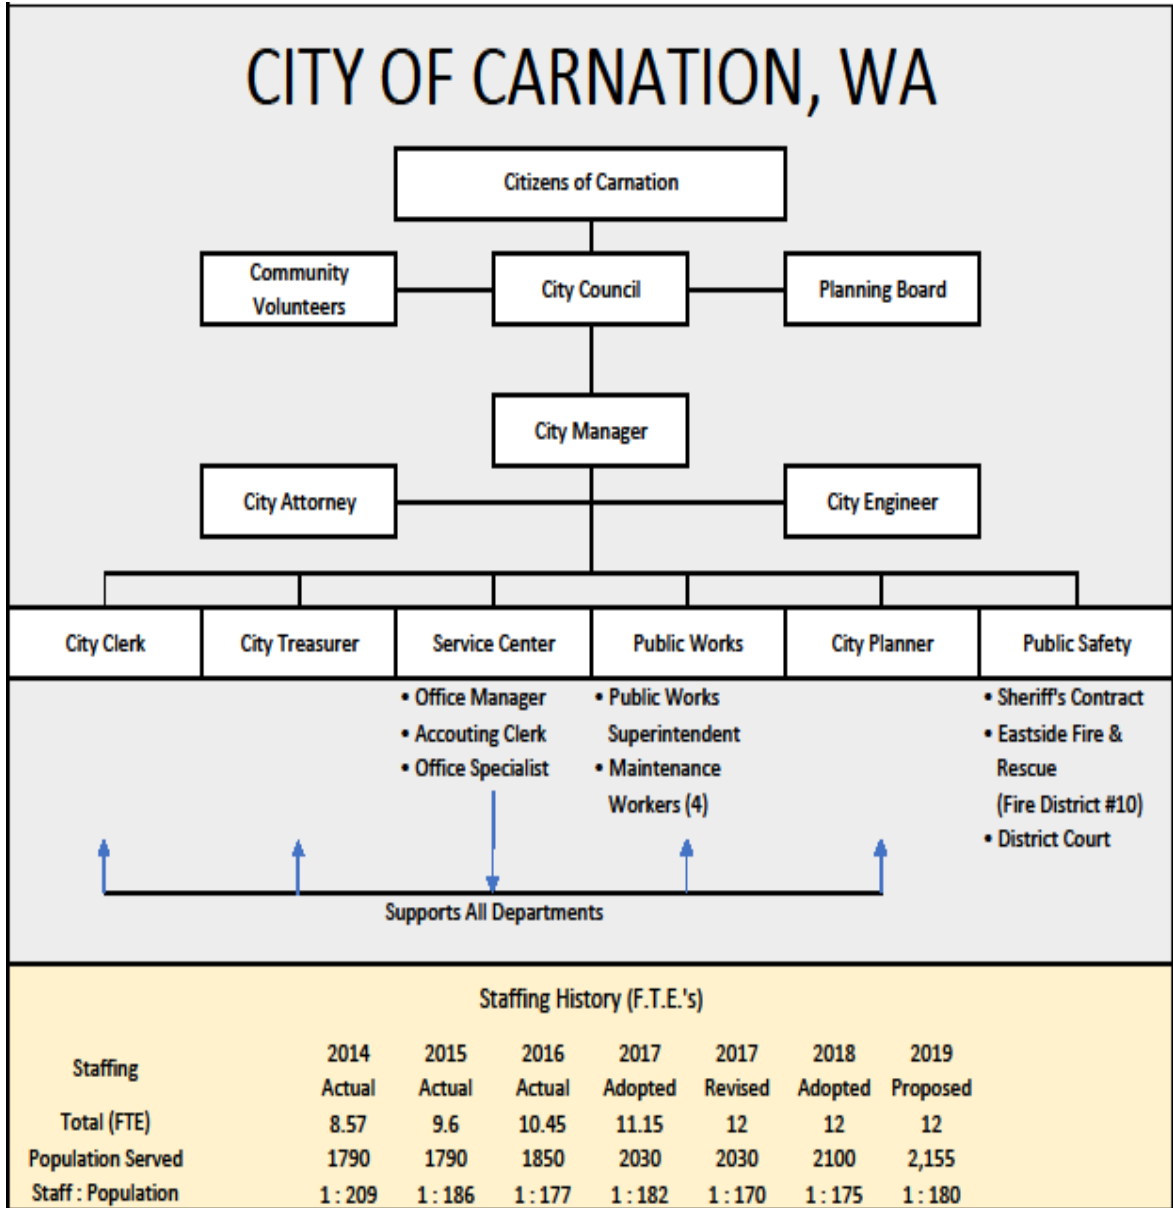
CITY OF CARNATION, WA

Citizens of Carnation

Community Volunteers

City Council

Planning Board

City Manager

City Attorney

City Engineer

City Clerk

City Treasurer

Service Center

Public Works

City Planner

Public Safety

• Office Manager
• Accouting Clerk
• Office Specialist

• Public Works Superintendent
• Maintenance Workers (4)

• Sheriff's Contract
• Eastside Fire & Rescue (Fire District #10)
• District Court

Supports All Departments

Staffing History (F.T.E.'s)

| Staffing | 2014 Actual | 2015 Actual | 2016 Actual | 2017 Adopted | 2017 Revised | 2018 Adopted | 2019 Proposed |
|---|---|---|---|---|---|---|---|
| Total (FTE) | 8.57 | 9.6 | 10.45 | 11.15 | 12 | 12 | 12 |
| Population Served | 1790 | 1790 | 1850 | 2030 | 2030 | 2100 | 2,155 |
| Staff : Population | 1 : 209 | 1 : 186 | 1 : 177 | 1 : 182 | 1 : 170 | 1 : 175 | 1 : 180 |